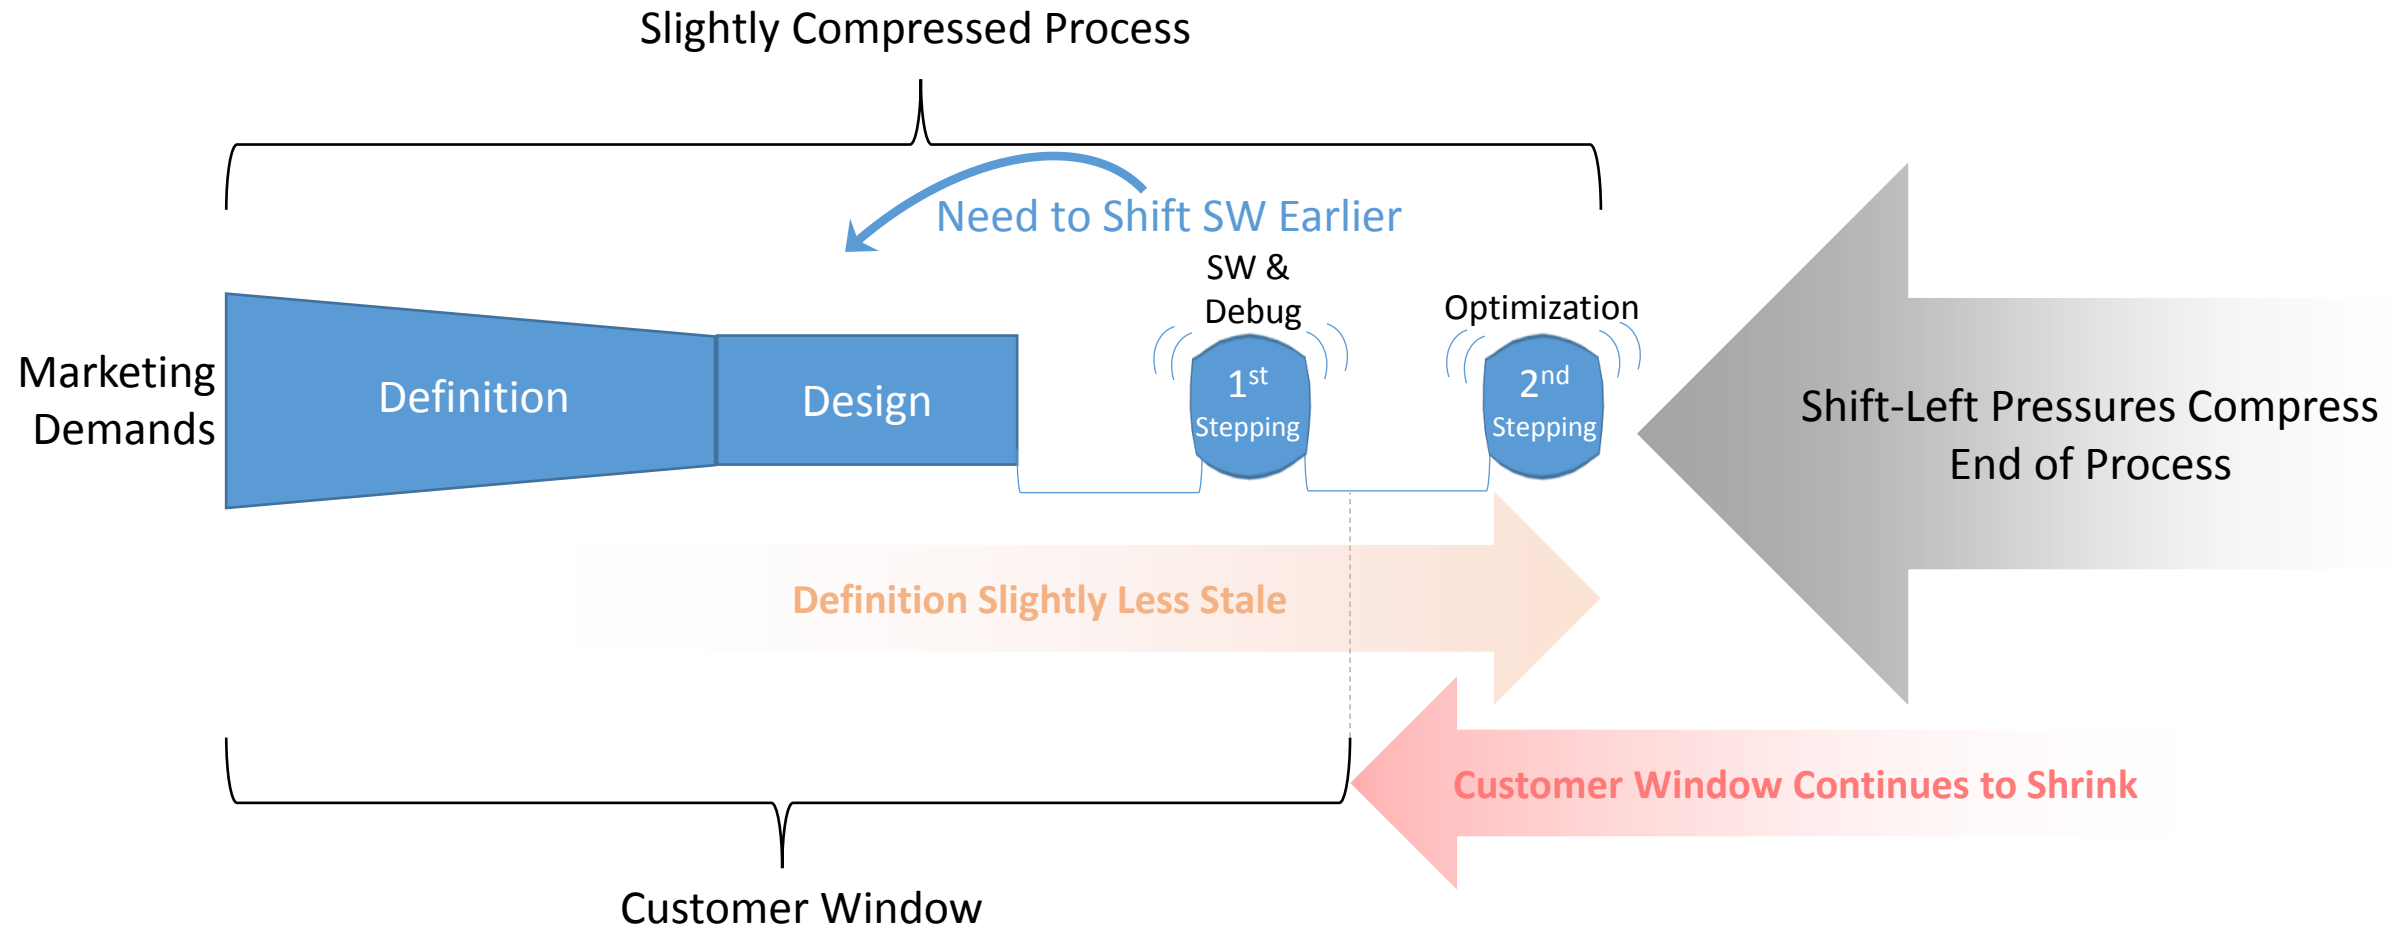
Slightly Compressed Process

Need to Shift SW Earlier

Marketing Demands

Definition

Design

SW & Debug

$1^{st}$ Stepping

Optimization

$2^{nd}$ Stepping

Shift-Left Pressures Compress End of Process

Definition Slightly Less Stale

Customer Window Continues to Shrink

Customer Window